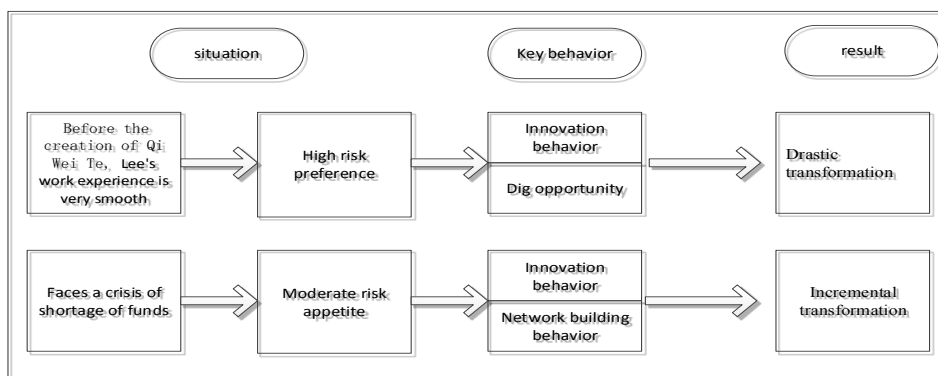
situation

Key behavior

result

Before the creation of Qi Wei Te, Lee's work experience is very smooth

High risk preference

Innovation behavior

Dig opportunity

Drastic transformation

Faces a crisis of shortage of funds

Moderate risk appetite

Innovation behavior

Network building behavior

Incremental transformation